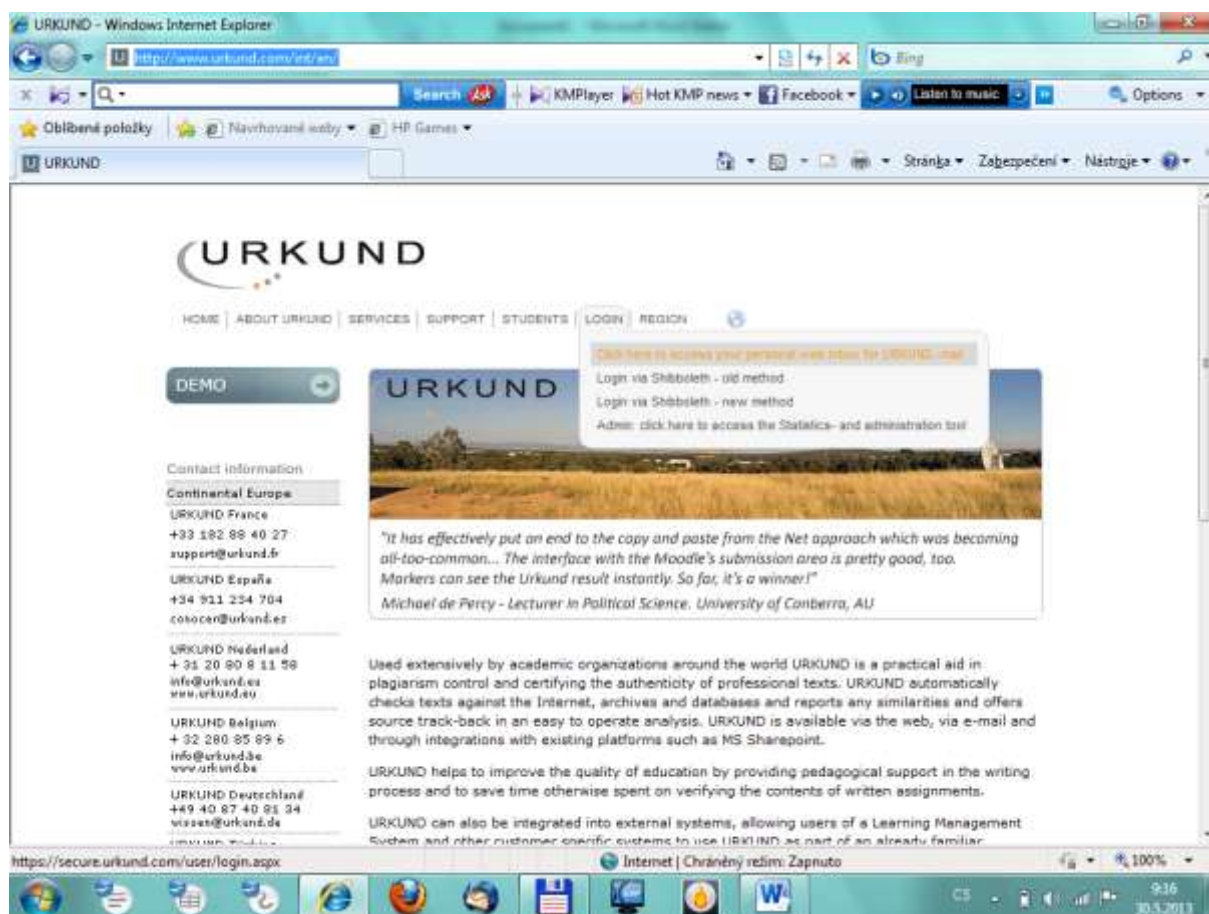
URKUND - Windows Internet Explorer

http://www.urkund.com/int/en/

Bing

Search

KMPlayer Hot KMP news Facebook Listen to music

Options

Oblíbené položky Navrhované weby HP Games

URKUND

Stránka Zabezpečení Nástroje

URKUND

HOME | ABOUT URKUND | SERVICES | SUPPORT | STUDENTS | LOGIN | REGION

Click here to access your personal web inbox for URKUND mail

Login via Shibboleth - old method

Login via Shibboleth - new method

Admin: click here to access the Statistics- and administration tool

DEMO

URKUND

Contact information

Continental Europe

URKUND France
+33 182 88 40 27
support@urkund.fr

URKUND España
+34 911 234 704
conocer@urkund.es

URKUND Nederland
+ 31 20 80 8 11 58
info@urkund.eu
www.urkund.eu

URKUND Belgium
+ 32 280 85 89 6
info@urkund.be
www.urkund.be

URKUND Deutschland
+49 40 87 40 91 34
wissen@urkund.de

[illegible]

"It has effectively put an end to the copy and paste from the Net approach which was becoming all-too-common... The interface with the Moodle's submission area is pretty good, too. Markers can see the Urkund result instantly. So far, it's a winner!"

Michael de Percy - Lecturer in Political Science. University of Canberra, AU

Used extensively by academic organizations around the world URKUND is a practical aid in plagiarism control and certifying the authenticity of professional texts. URKUND automatically checks texts against the Internet, archives and databases and reports any similarities and offers source track-back in an easy to operate analysis. URKUND is available via the web, via e-mail and through integrations with existing platforms such as MS Sharepoint.

URKUND helps to improve the quality of education by providing pedagogical support in the writing process and to save time otherwise spent on verifying the contents of written assignments.

URKUND can also be integrated into external systems, allowing users of a Learning Management System and other customer specific systems to use URKUND as part of an already familiar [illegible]

https://secure.urkund.com/user/login.aspx

Internet | Chráněný režim: Zapnuto

100%

CS

9:16
30.5.2013